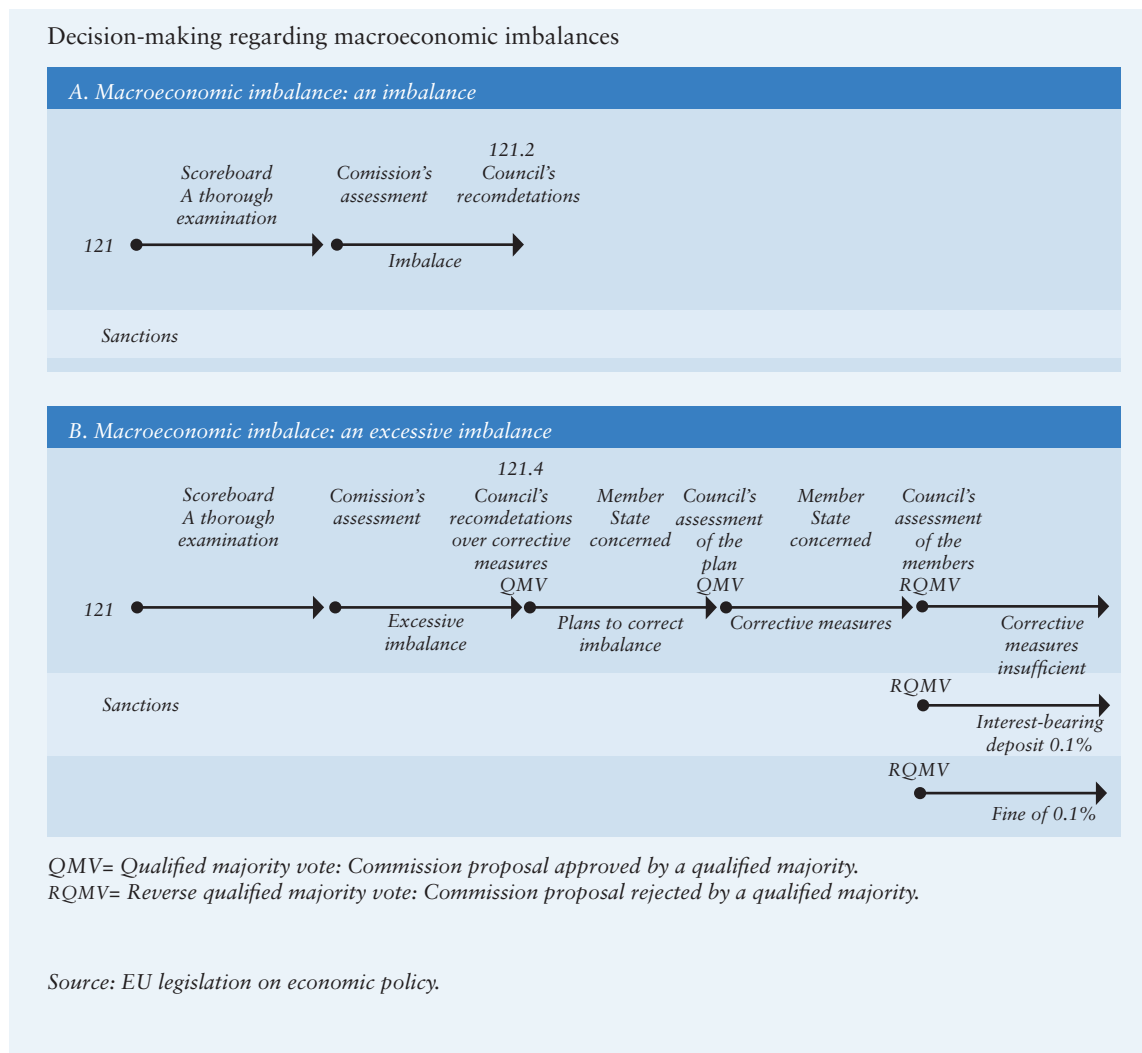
Decision-making regarding macroeconomic imbalances

A. Macroeconomic imbalance: an imbalance

Scoreboard A thorough examination

Comission's assessment

121.2 Council's recomdetations

121

Imbalace

Sanctions

B. Macroeconomic imbalace: an excessive imbalance

Scoreboard A thorough examination

Comission's assessment

121.4 Council's recomdetations over corrective measures QMV

Member State concerned

Council's assessment of the plan QMV

Member State concerned

Council's assessment of the members RQMV

121

Excessive imbalance

Plans to correct imbalance

Corrective measures

Corrective measures insufficient

Sanctions

RQMV

Interest-bearing deposit 0.1%

RQMV

Fine of 0.1%

QMV= Qualified majority vote: Commission proposal approved by a qualified majority.
RQMV= Reverse qualified majority vote: Commission proposal rejected by a qualified majority.

Source: EU legislation on economic policy.